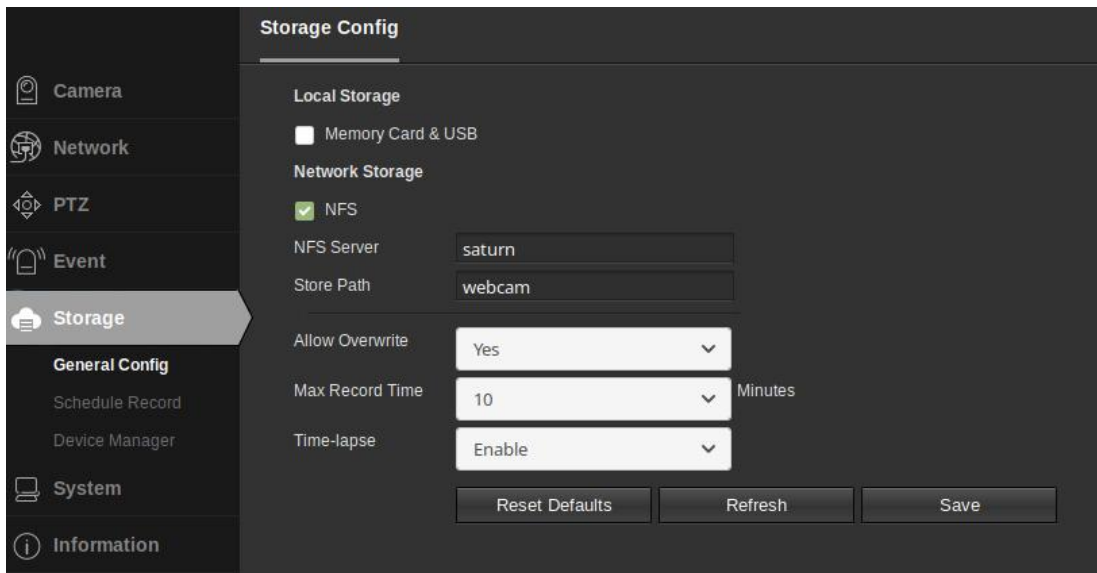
Camera
Network
PTZ
Event
Storage
General Config
Schedule Record
Device Manager
System
Information

Storage Config

Local Storage
Memory Card & USB
Network Storage
NFS
NFS Server saturn
Store Path webcam
Allow Overwrite Yes
Max Record Time 10 Minutes
Time-lapse Enable
Reset Defaults
Refresh
Save